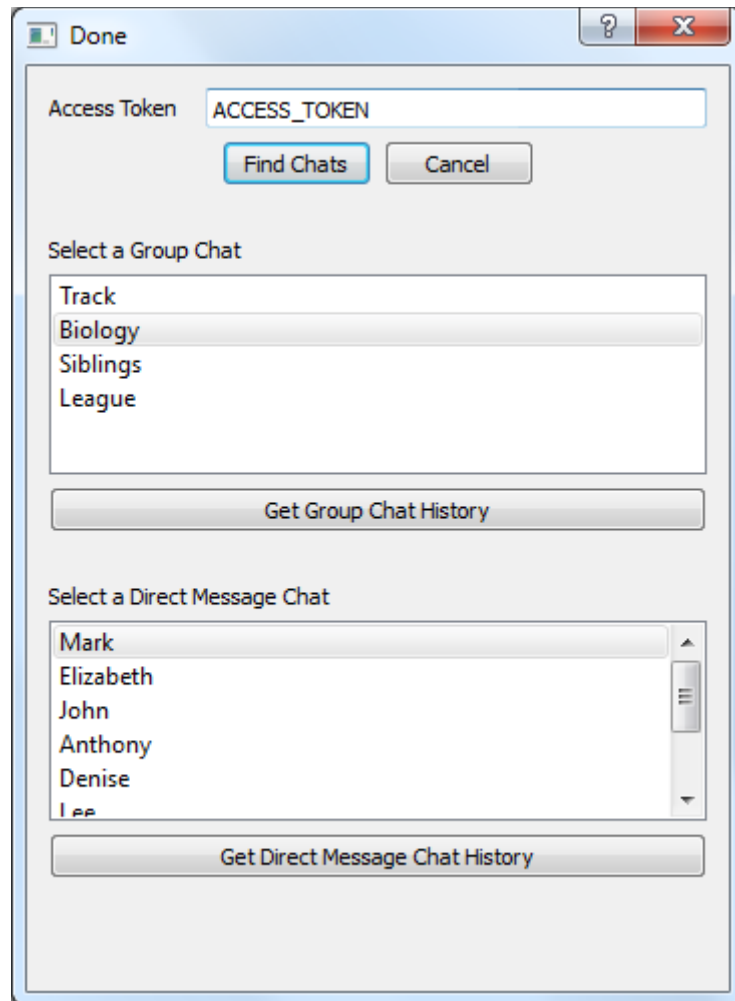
Done

?

X

Access Token ACCESS_TOKEN

Find Chats Cancel

Select a Group Chat

Track
Biology
Siblings
League

Get Group Chat History

Select a Direct Message Chat

Mark
Elizabeth
John
Anthony
Denise
Lee

Get Direct Message Chat History